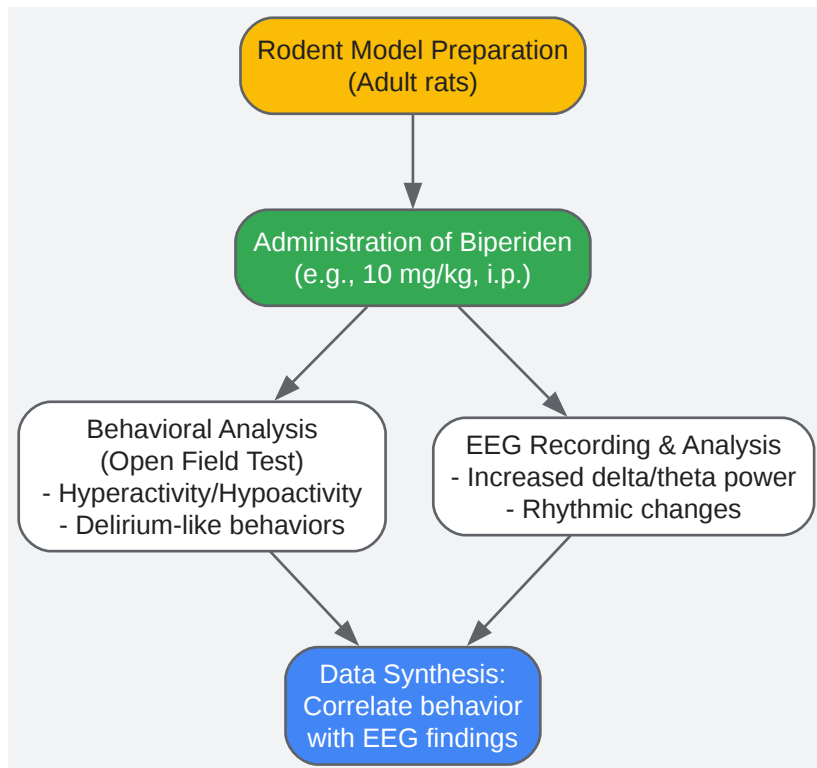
Rodent Model Preparation
(Adult rats)

Administration of Biperiden
(e.g., 10 mg/kg, i.p.)

Behavioral Analysis
(Open Field Test)
- Hyperactivity/Hypoactivity
- Delirium-like behaviors

EEG Recording & Analysis
- Increased delta/theta power
- Rhythmic changes

Data Synthesis:
Correlate behavior
with EEG findings